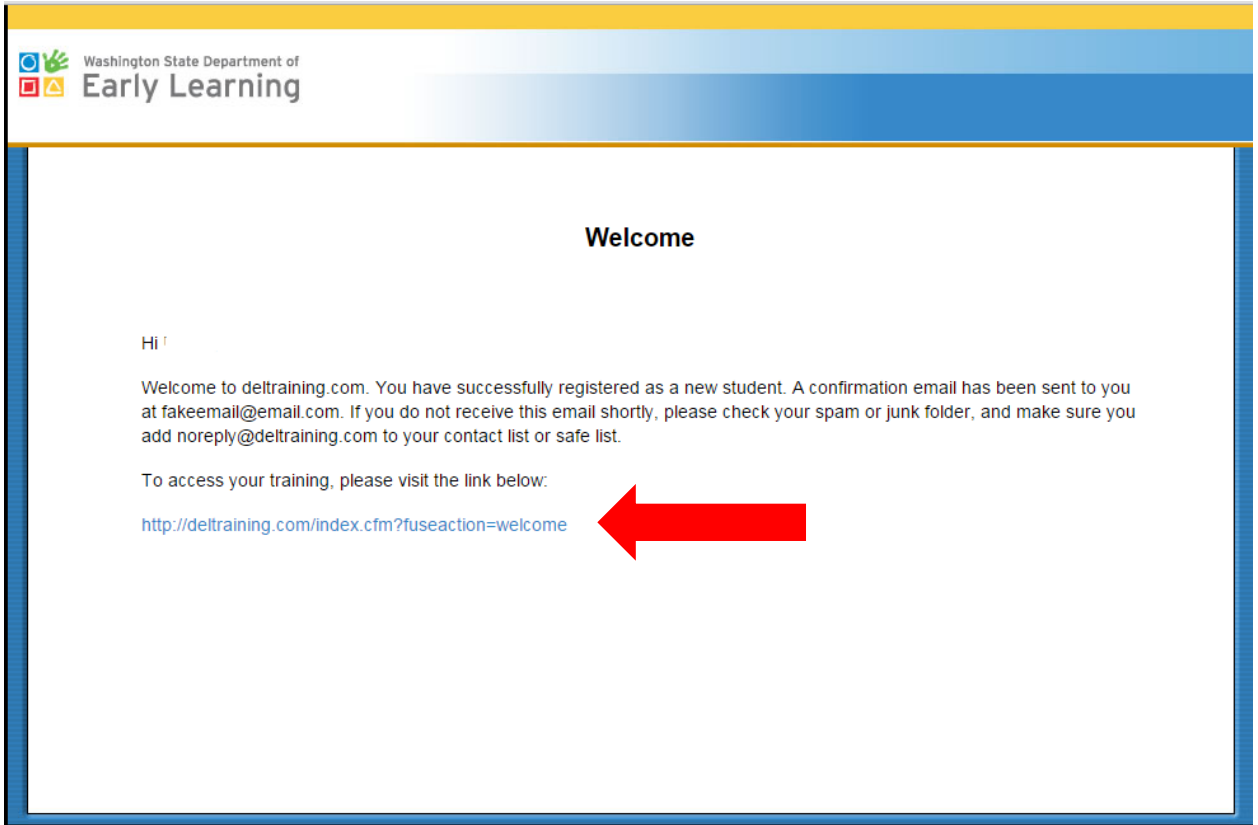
Washington State Department of
Early Learning

Welcome

Hi

Welcome to deltraining.com. You have successfully registered as a new student. A confirmation email has been sent to you at fakeemail@email.com. If you do not receive this email shortly, please check your spam or junk folder, and make sure you add noreply@deltraining.com to your contact list or safe list.

To access your training, please visit the link below:

http://deltraining.com/index.cfm?fuseaction=welcome